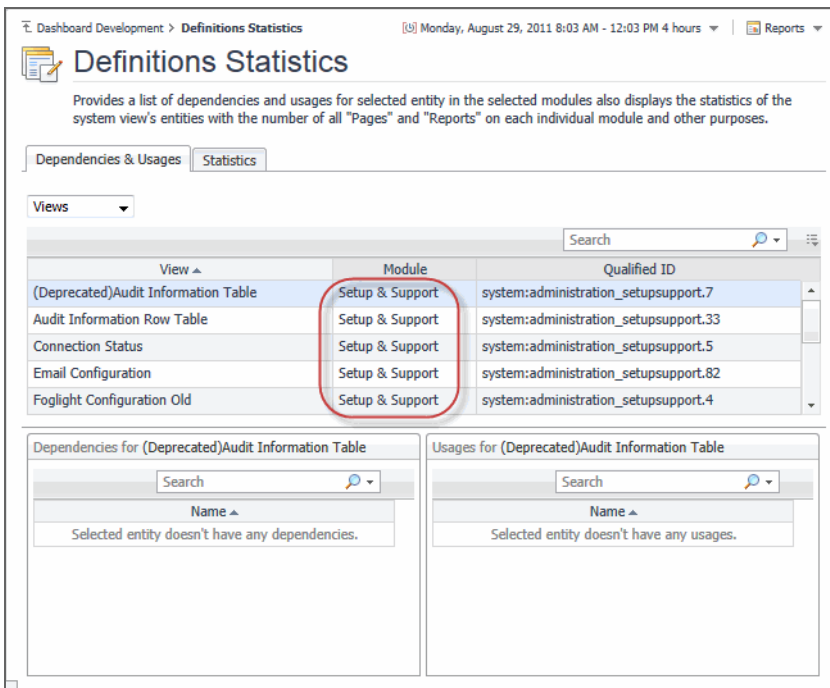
Dashboard Development > Definitions Statistics

Monday, August 29, 2011 8:03 AM - 12:03 PM 4 hours

Reports

Definitions Statistics

Provides a list of dependencies and usages for selected entity in the selected modules also displays the statistics of the system view's entities with the number of all "Pages" and "Reports" on each individual module and other purposes.

Dependencies & Usages | Statistics

Views

Search

| View ▲ | Module | Qualified ID |
|---|---|---|
| (Deprecated)Audit Information Table | Setup & Support | system:administration_setupsupport.7 |
| Audit Information Row Table | Setup & Support | system:administration_setupsupport.33 |
| Connection Status | Setup & Support | system:administration_setupsupport.5 |
| Email Configuration | Setup & Support | system:administration_setupsupport.82 |
| Foglight Configuration Old | Setup & Support | system:administration_setupsupport.4 |

Dependencies for (Deprecated)Audit Information Table

Search

| Name ▲ |
|---|
| Selected entity doesn't have any dependencies. |

Usages for (Deprecated)Audit Information Table

Search

| Name ▲ |
|---|
| Selected entity doesn't have any usages. |